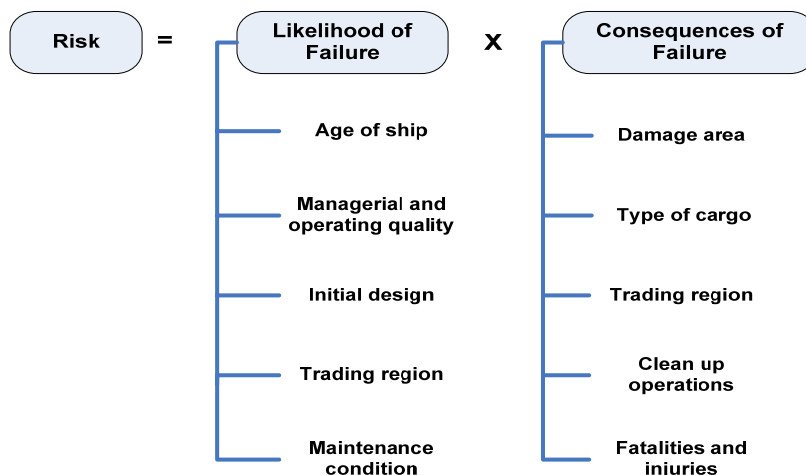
Risk = Likelihood of Failure x Consequences of Failure

Age of ship

Managerial and operating quality

Initial design

Trading region

Maintenance condition

Damage area

Type of cargo

Trading region

Clean up operations

Fatalities and injuries